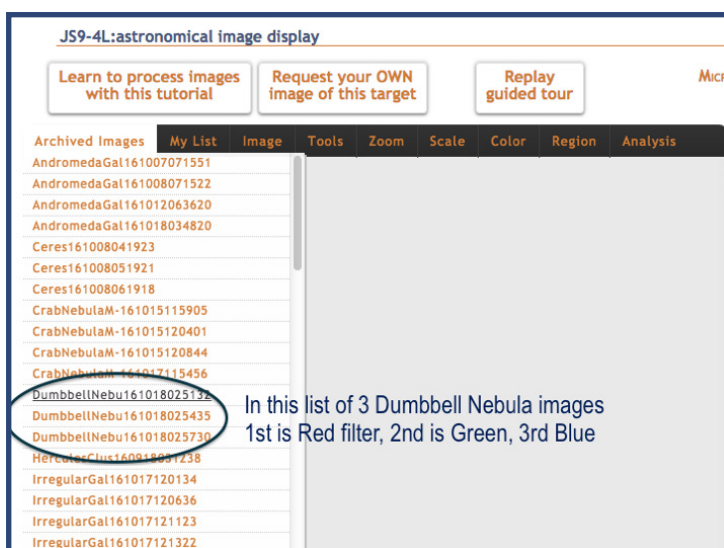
JS9-4L:astronomical image display

Learn to process images with this tutorial

Request your OWN image of this target

Replay guided tour

MICR

Archived Images | My List | Image | Tools | Zoom | Scale | Color | Region | Analysis

AndromedaGal161007071551
AndromedaGal161008071522
AndromedaGal161012063620
AndromedaGal161018034820
Ceres161008041923
Ceres161008051921
Ceres161008061918
CrabNebulaM-161015115905
CrabNebulaM-161015120401
CrabNebulaM-161015120844
CrabNebulaM-161017115456
DumbbellNebu161018025132
DumbbellNebu161018025435
DumbbellNebu161018025730
HerculesClus160918031238
IrregularGal161017120134
IrregularGal161017120636
IrregularGal161017121123
IrregularGal161017121322

In this list of 3 Dumbbell Nebula images
1st is Red filter, 2nd is Green, 3rd Blue